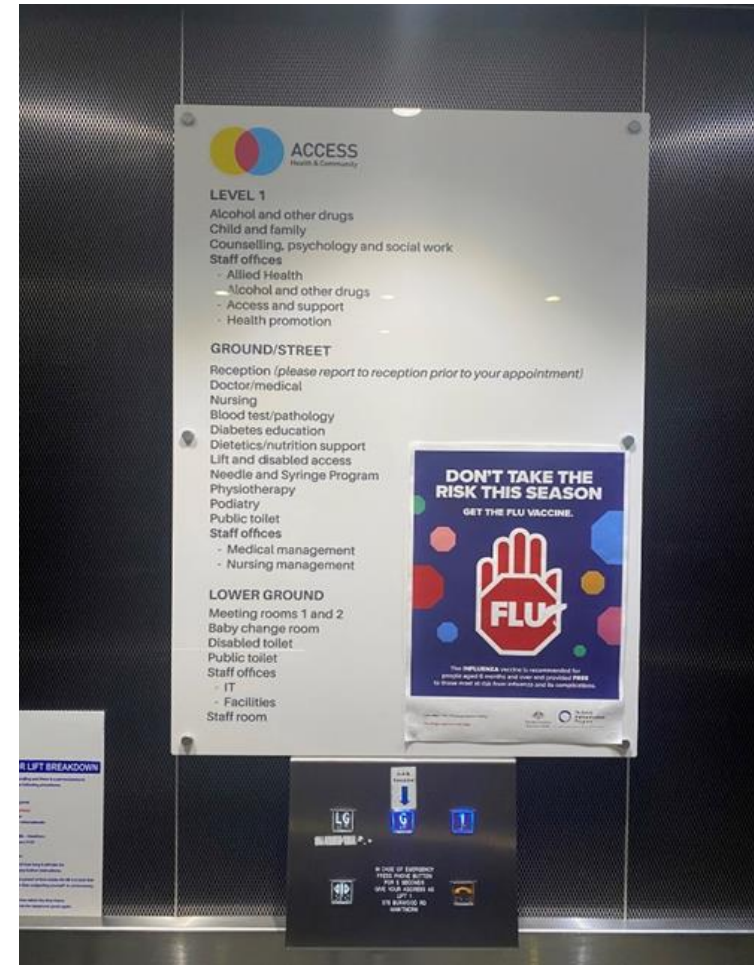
ACCESS
Health & Community

LEVEL 1
Alcohol and other drugs
Child and family
Counselling, psychology and social work
Staff offices
- Allied Health
- Alcohol and other drugs
- Access and support
- Health promotion

GROUND/STREET
Reception (please report to reception prior to your appointment)
Doctor/medical
Nursing
Blood test/pathology
Diabetes education
Dietetics/nutrition support
Lift and disabled access
Needle and Syringe Program
Physiotherapy
Podiatry
Public toilet
Staff offices
- Medical management
- Nursing management

LOWER GROUND
Meeting rooms 1 and 2
Baby change room
Disabled toilet
Public toilet
Staff offices
- IT
- Facilities
Staff room

DON'T TAKE THE RISK THIS SEASON
GET THE FLU VACCINE.
FLU
The INFLUENZA vaccine is recommended for people aged 6 months and over and provided FREE to those most at risk from influenza and its complications.
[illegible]

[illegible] LIFT BREAKDOWN
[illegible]

LG
G
1

IN CASE OF EMERGENCY PRESS PHONE BUTTON FOR 5 SECONDS GIVE YOUR ADDRESS AS LIFT 1 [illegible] BURWOOD RD HAWTHORN